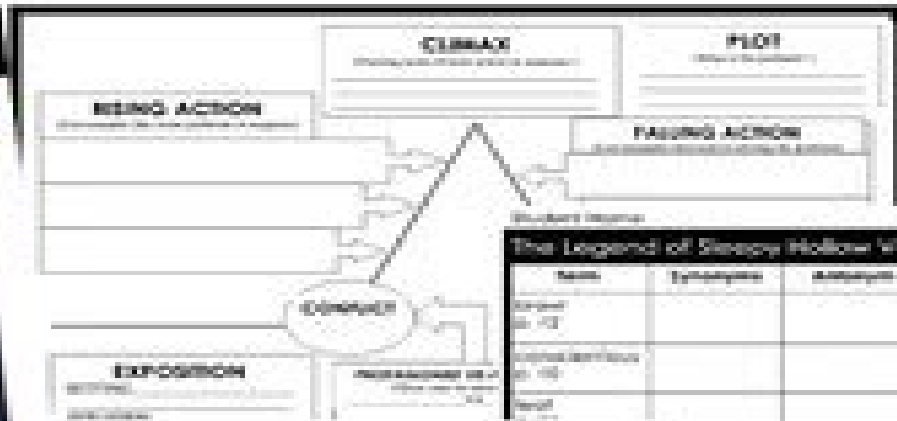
CLIMAX
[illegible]

PLOT
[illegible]

RISING ACTION
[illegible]

FALLING ACTION
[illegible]

CONFLICT

EXPOSITION
SETTING: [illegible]

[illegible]

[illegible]

Student Name: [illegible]

The Legend of Sleepy Hollow V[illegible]

| Term | Synonyms | Antonym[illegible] |
|---|---|---|
| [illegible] p. 12 | | |
| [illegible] p. 10 | | |
| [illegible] | | |